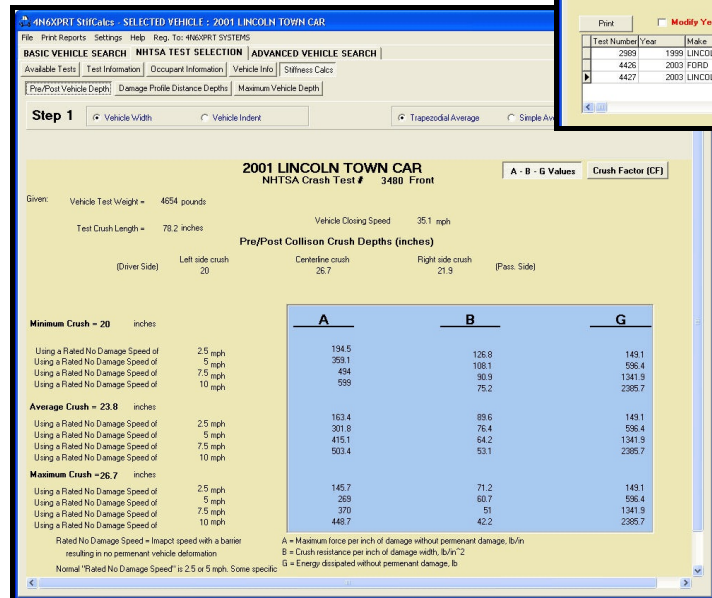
4N6XPRT StifCalcs - SELECTED VEHICLE : 2001 LINCOLN TOWN CAR

File Print Reports Settings Help Reg. To: 4N6XPRT SYSTEMS

BASIC VEHICLE SEARCH | NHTSA TEST SELECTION | ADVANCED VEHICLE SEARCH

Available Tests | Test Information | Occupant Information | Vehicle Info | Stiffness Calcs

Pre/Post Vehicle Depth | Damage Profile Distance Depths | Maximum Vehicle Depth

Step 1 Vehicle Width Vehicle Indent Trapezodial Average Simple Av

Print Modify Ye

| Test Number | Year | Make |
|---|---|---|
| 2989 | 1999 | LINCO |
| 4426 | 2003 | FORD |
| 4427 | 2003 | LINCO |

2001 LINCOLN TOWN CAR
NHTSA Crash Test # 3480 Front

A - B - G Values | Crush Factor (CF)

Given: Vehicle Test Weight = 4654 pounds

Test Crush Length = 78.2 inches

Vehicle Closing Speed 35.1 mph

Pre/Post Collison Crush Depths (inches)

(Driver Side) Left side crush 20 Centerline crush 26.7 Right side crush 21.9 (Pass. Side)

| | | A | B | G |
|---|---|---|---|---|
| Minimum Crush = 20 inches | | | | |
| Using a Rated No Damage Speed of | 2.5 mph | 194.5 | 126.8 | 149.1 |
| Using a Rated No Damage Speed of | 5 mph | 359.1 | 108.1 | 596.4 |
| Using a Rated No Damage Speed of | 7.5 mph | 494 | 90.9 | 1341.9 |
| Using a Rated No Damage Speed of | 10 mph | 599 | 75.2 | 2385.7 |
| Average Crush = 23.8 inches | | | | |
| Using a Rated No Damage Speed of | 2.5 mph | 163.4 | 89.6 | 149.1 |
| Using a Rated No Damage Speed of | 5 mph | 301.8 | 76.4 | 596.4 |
| Using a Rated No Damage Speed of | 7.5 mph | 415.1 | 64.2 | 1341.9 |
| Using a Rated No Damage Speed of | 10 mph | 503.4 | 53.1 | 2385.7 |
| Maximum Crush =26.7 inches | | | | |
| Using a Rated No Damage Speed of | 2.5 mph | 145.7 | 71.2 | 149.1 |
| Using a Rated No Damage Speed of | 5 mph | 269 | 60.7 | 596.4 |
| Using a Rated No Damage Speed of | 7.5 mph | 370 | 51 | 1341.9 |
| Using a Rated No Damage Speed of | 10 mph | 448.7 | 42.2 | 2385.7 |

Rated No Damage Speed = Imapct speed with a barrier resulting in no permenant vehicle deformation

Normal "Rated No Damage Speed" is 2.5 or 5 mph. Some specific

A = Maximum force per inch of damage without permenant damage, lb/in
B = Crush resistance per inch of damage width, lb/in^2
G = Energy dissipated without permenant damage, lb